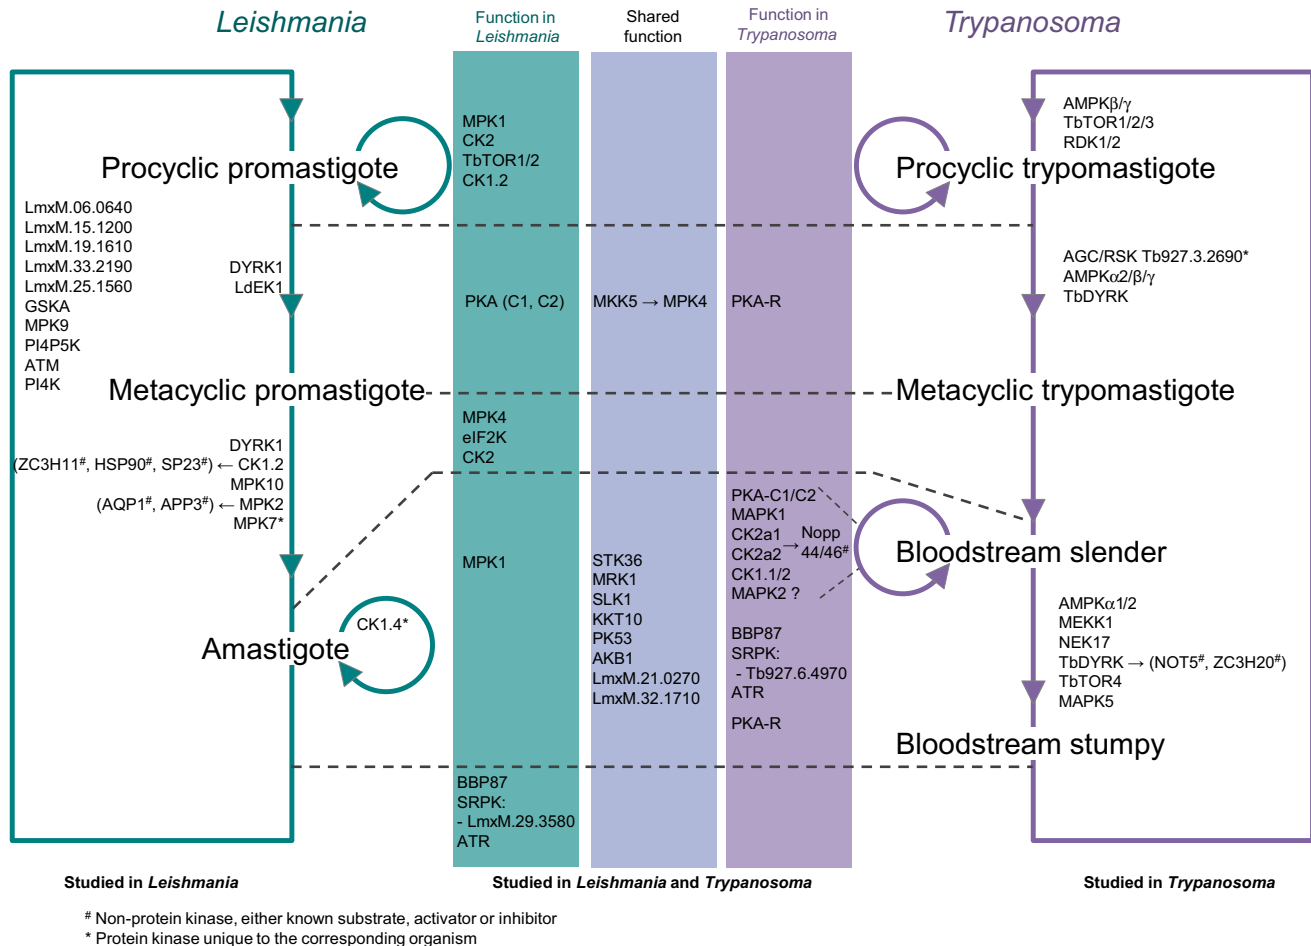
Leishmania

Function in Leishmania

Shared function

Function in Trypanosoma

Trypanosoma

MPK1
CK2
TbTOR1/2
CK1.2

AMPKβ/γ
TbTOR1/2/3
RDK1/2

Procyclic promastigote

Procyclic trypomastigote

LmxM.06.0640
LmxM.15.1200
LmxM.19.1610
LmxM.33.2190
LmxM.25.1560
GSKA
MPK9
PI4P5K
ATM
PI4K

DYRK1
LdEK1

PKA (C1, C2)

MKK5 → MPK4

PKA-R

AGC/RSK Tb927.3.2690*
AMPKα2/β/γ
TbDYRK

Metacyclic promastigote

Metacyclic trypomastigote

MPK4
eIF2K
CK2

DYRK1
(ZC3H11$^{\#}$, HSP90$^{\#}$, SP23$^{\#}$) ← CK1.2
MPK10
(AQP1$^{\#}$, APP3$^{\#}$) ← MPK2
MPK7*

PKA-C1/C2
MAPK1
CK2a1
CK2a2 → Nopp 44/46$^{\#}$
CK1.1/2
MAPK2 ?

Bloodstream slender

MPK1

STK36
MRK1
SLK1
KKT10
PK53
AKB1
LmxM.21.0270
LmxM.32.1710

BBP87
SRPK:
- Tb927.6.4970
ATR

PKA-R

CK1.4*

Amastigote

AMPKα1/2
MEKK1
NEK17
TbDYRK → (NOT5$^{\#}$, ZC3H20$^{\#}$)
TbTOR4
MAPK5

Bloodstream stumpy

BBP87
SRPK:
- LmxM.29.3580
ATR

Studied in Leishmania

Studied in Leishmania and Trypanosoma

Studied in Trypanosoma

$^{\#}$ Non-protein kinase, either known substrate, activator or inhibitor
* Protein kinase unique to the corresponding organism